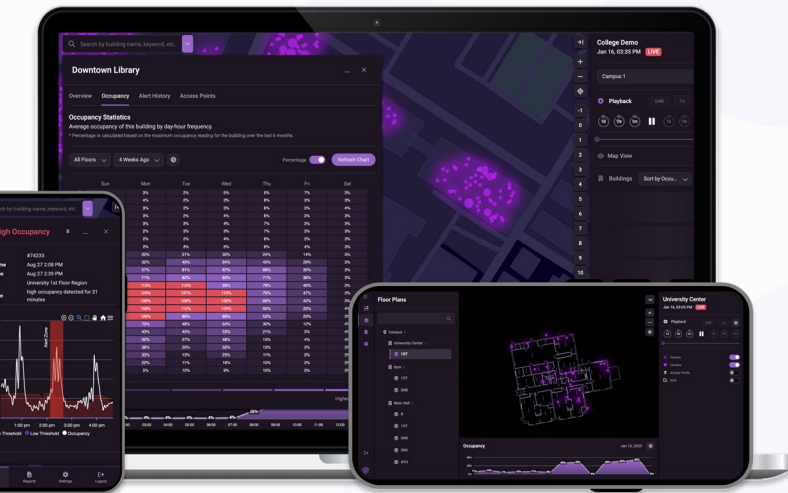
Search by building name, keyword, etc.

Downtown Library

Overview Occupancy Alert History Access Points

Occupancy Statistics
Average occupancy of this building by day-hour frequency.
* Percentage is calculated based on the maximum occupancy reading for the building over the last 6 months.

All Floors
4 Weeks Ago
Percentage
Refresh Chart

| Sun | Mon | Tue | Wed | Thu | Fri | Sat |
|---|---|---|---|---|---|---|
| 3% | 3% | 2% | 3% | 3% | 3% | 3% |
| 3% | 4% | 2% | 3% | 6% | 3% | 3% |
| 3% | 3% | 2% | 3% | 3% | 3% | 3% |
| 3% | 3% | 2% | 3% | 6% | 3% | 3% |
| 3% | 3% | 2% | 3% | 3% | 3% | 3% |
| 3% | 4% | 2% | 3% | 7% | 3% | 3% |
| 3% | 3% | 2% | 4% | 6% | 3% | 3% |
| 3% | 3% | 2% | 3% | 3% | 3% | 3% |
| 3% | 20% | 21% | 30% | 24% | 14% | 3% |
| 3% | 38% | 39% | 34% | 40% | 20% | 3% |
| 3% | 67% | 61% | 67% | 66% | 35% | 3% |
| 3% | 77% | 82% | 84% | 71% | 38% | 3% |
| 3% | 113% | 114% | 98% | 76% | 46% | 3% |
| 3% | 104% | 127% | 113% | 79% | 42% | 3% |
| 3% | 106% | 108% | 103% | 83% | 47% | 3% |
| 3% | 101% | 113% | 100% | 83% | 48% | 3% |
| 3% | 100% | 77% | 80% | 59% | 38% | 3% |
| 3% | 72% | 48% | 33% | 30% | 12% | 3% |
| 3% | 49% | 43% | 33% | 25% | 12% | 3% |
| 3% | 40% | 40% | 33% | 23% | 13% | 3% |
| 3% | 32% | 27% | 48% | 13% | 3% | 3% |
| 3% | 30% | 22% | 32% | 12% | 3% | 3% |
| 3% | 30% | 22% | 23% | 12% | 3% | 3% |
| 3% | 23% | 17% | 14% | 10% | 3% | 3% |
| 3% | 5% | 5% | 9% | 10% | 3% | 3% |

High

College Demo
Jan 16, 03:35 PM LIVE
Campus 1
Playback LIVE 1x
1d 1h 1m
Map View
Buildings Sort by Occu...

-1 0 1 2 3 4 5 6 7 8 9 10

High Occupancy
#74233
Aug 27 2:08 PM
Aug 27 2:39 PM
University 1st Floor Region
high occupancy detected for 31 minutes
Alert Zone
1:00 pm 2:00 pm 3:00 pm
Threshold Low Threshold Occupancy
Reports Settings Logout

Floor Plans
Campus
University Center
1ST
Gym
1ST
2ND
Main Hall
B
1ST
2ND
3RD
4TH

University Center
Jan 16, 03:35 PM LIVE
Playback
Devices
Clusters
Access Points
Grid

Occupancy Jan 16, 2025